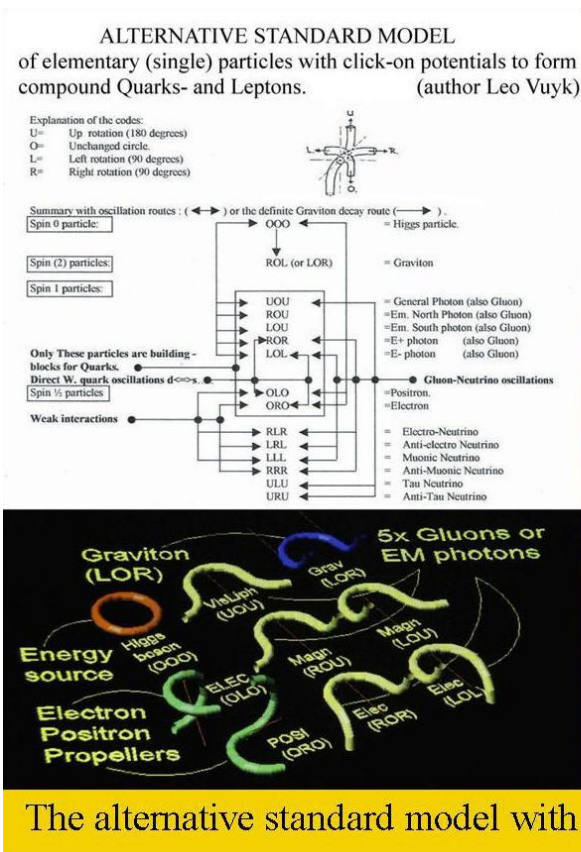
ALTERNATIVE STANDARD MODEL
of elementary (single) particles with click-on potentials to form compound Quarks- and Leptons. (author Leo Vuyk)

Explanation of the codes:
U= Up rotation (180 degrees)
O= Unchanged circle.
L= Left rotation (90 degrees)
R= Right rotation (90 degrees)

U L R O

Summary with oscillation routes : (⟷) or the definite Graviton decay route (⟶).

Spin 0 particle: OOO = Higgs particle.

Spin (2) particles: ROL (or LOR) = Graviton

Spin 1 particles:
UOU = General Photon (also Gluon)
ROU =Em. North Photon (also Gluon)
LOU =Em. South photon (also Gluon)
ROR =E+ photon (also Gluon)
LOL =E- photon (also Gluon)

Only These particles are building - blocks for Quarks.
Direct W. quark oscillations d<=>s.

Gluon-Neutrino oscillations

Spin ½ particles
OLO =Positron.
ORO =Electron

Weak interactions
RLR = Electro-Neutrino
LRL = Anti-electro Neutrino
LLL = Muonic Neutrino
RRR = Anti-Muonic Neutrino
ULU = Tau Neutrino
URU = Anti-Tau Neutrino

Graviton (LOR)
Grav (LOR)
5x Gluons or EM photons
VisLiph (UOU)
Magn (LOU)
Magn (ROU)
Higgs boson (OOO)
Energy source
ELEC (OLO)
Elec (ROR)
Elec (LOL)
POSI (ORO)
Electron Positron Propellers

The alternative standard model with